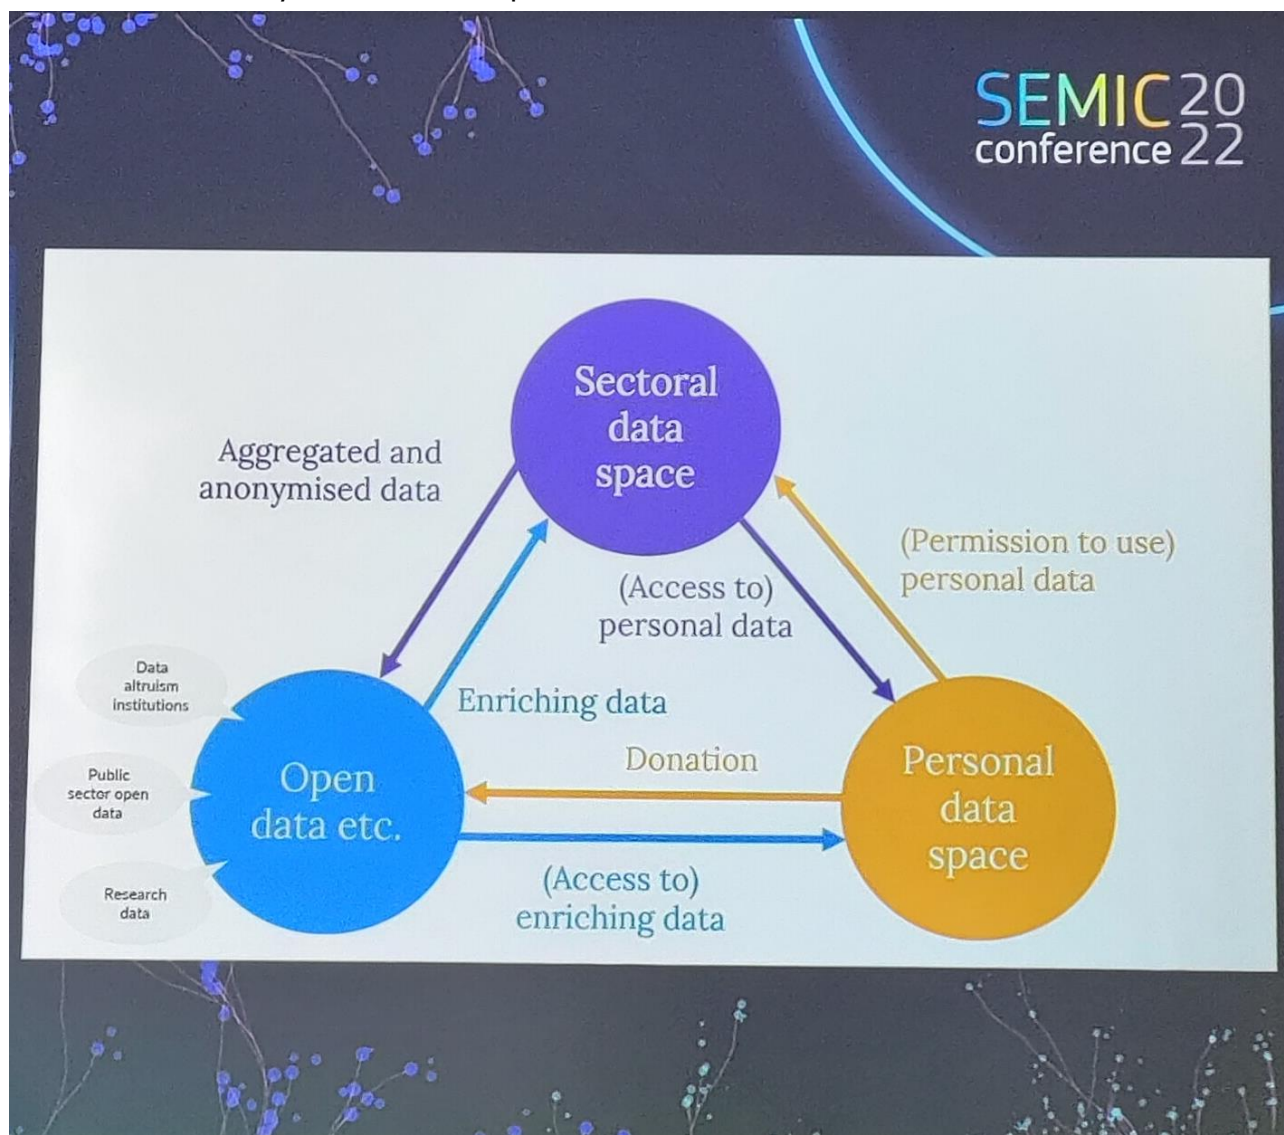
SEMIC 2022 conference

Sectoral data space

Aggregated and anonymised data

(Permission to use) personal data

(Access to) personal data

Data altruism institutions

Enriching data

Public sector open data

Open data etc.

Donation

Personal data space

Research data

(Access to) enriching data